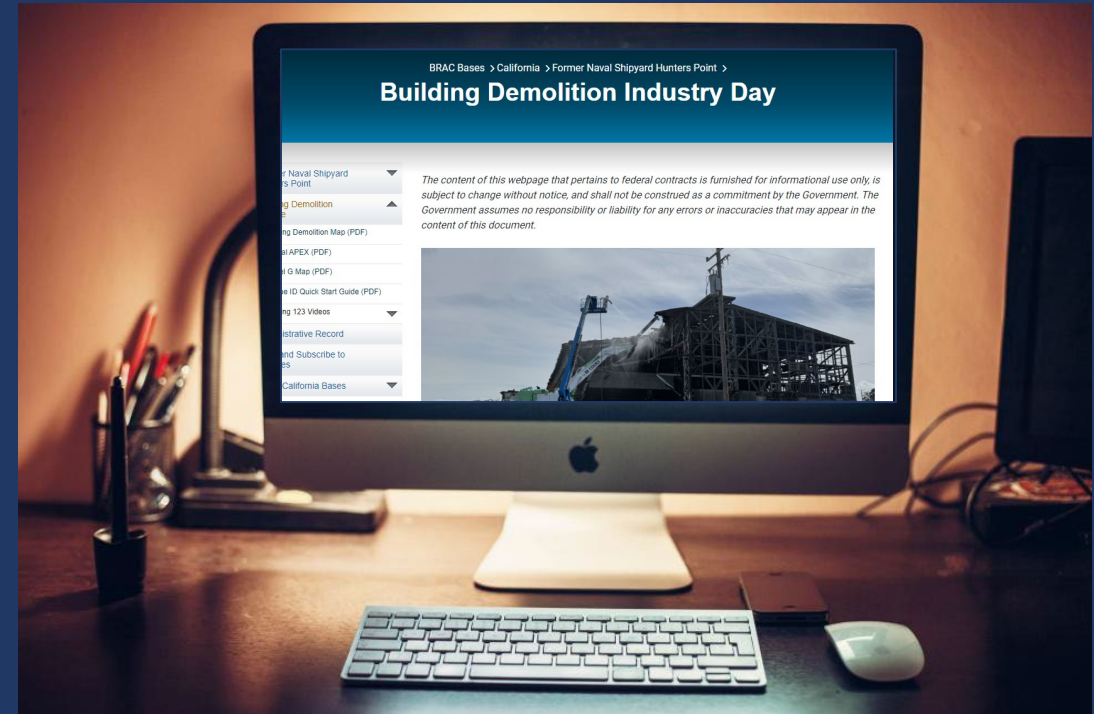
BRAC Bases > California > Former Naval Shipyard Hunters Point >

Building Demolition Industry Day

r Naval Shipyard rs Point

ng Demolition e

ng Demolition Map (PDF)

al APEX (PDF)

l G Map (PDF)

e ID Quick Start Guide (PDF)

ng 123 Videos

istrative Record

and Subscribe to es

California Bases

The content of this webpage that pertains to federal contracts is furnished for informational use only, is subject to change without notice, and shall not be construed as a commitment by the Government. The Government assumes no responsibility or liability for any errors or inaccuracies that may appear in the content of this document.